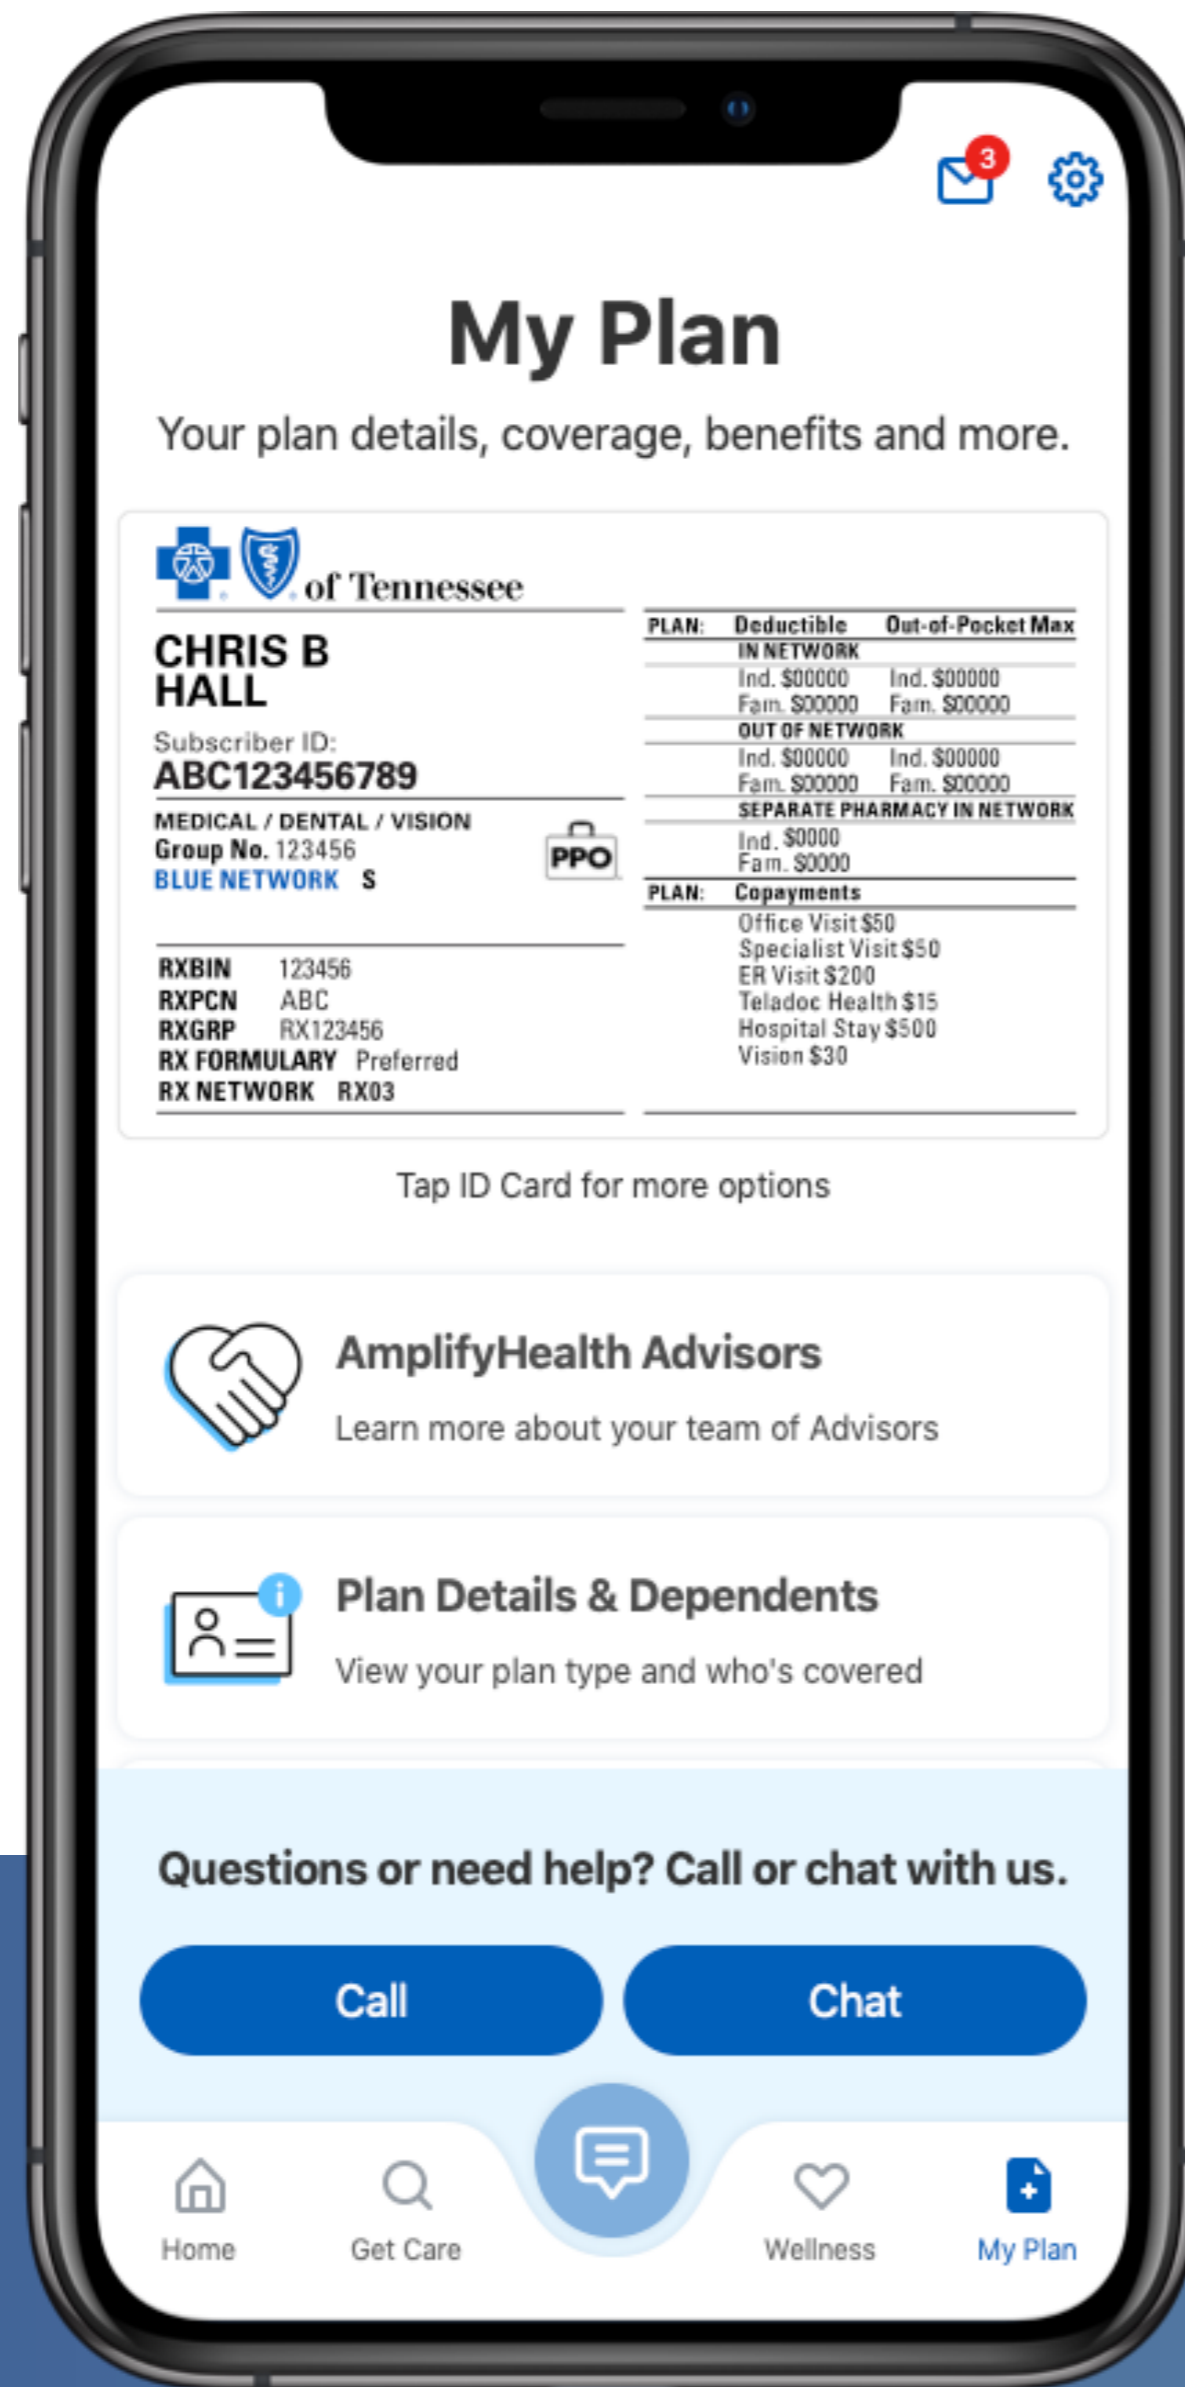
3

My Plan

Your plan details, coverage, benefits and more.

of Tennessee

CHRIS B HALL

Subscriber ID:
ABC123456789

MEDICAL / DENTAL / VISION
Group No. 123456
BLUE NETWORK S

PPO

RXBIN 123456
RXPCN ABC
RXGRP RX123456
RX FORMULARY Preferred
RX NETWORK RX03

| PLAN: | Deductible | Out-of-Pocket Max |
|---|---|---|
| | IN NETWORK | |
| | Ind. $00000 | Ind. $00000 |
| | Fam. $00000 | Fam. $00000 |
| | OUT OF NETWORK | |
| | Ind. $00000 | Ind. $00000 |
| | Fam. $00000 | Fam. $00000 |
| | SEPARATE PHARMACY IN NETWORK | |
| | Ind. $0000 | |
| | Fam. $0000 | |

PLAN: Copayments
Office Visit $50
Specialist Visit $50
ER Visit $200
Teladoc Health $15
Hospital Stay $500
Vision $30

Tap ID Card for more options

AmplifyHealth Advisors
Learn more about your team of Advisors

Plan Details & Dependents
View your plan type and who's covered

Questions or need help? Call or chat with us.

Call
Chat

Home
Get Care
Wellness
My Plan